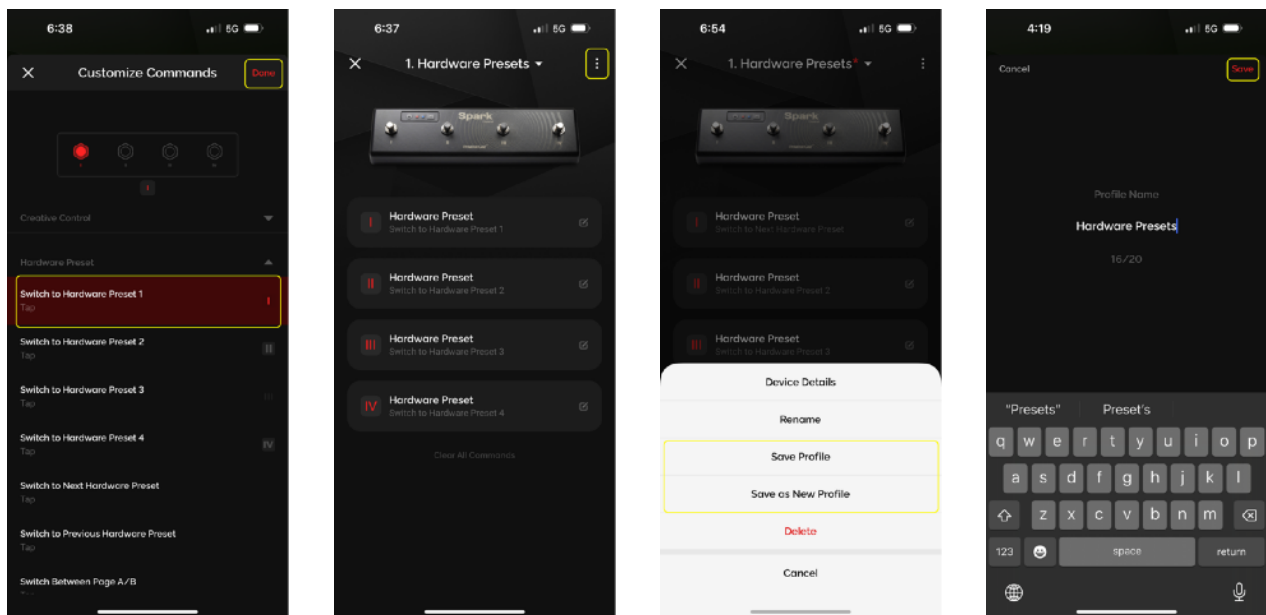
6:38 5G

Customize Commands
Done

I

Creative Control

Hardware Preset

Switch to Hardware Preset 1
Tap
I

Switch to Hardware Preset 2
Tap
II

Switch to Hardware Preset 3
Tap
III

Switch to Hardware Preset 4
Tap
IV

Switch to Next Hardware Preset
Tap

Switch to Previous Hardware Preset
Tap

Switch Between Page A/B

6:37 5G

1. Hardware Presets

Spark

I Hardware Preset
Switch to Hardware Preset 1

II Hardware Preset
Switch to Hardware Preset 2

III Hardware Preset
Switch to Hardware Preset 3

IV Hardware Preset
Switch to Hardware Preset 4

Clear All Commands

6:54 5G

1. Hardware Presets*

Spark

I Hardware Preset
Switch to Next Hardware Preset

II Hardware Preset
Switch to Hardware Preset 2

III Hardware Preset
Switch to Hardware Preset 3

Device Details
Rename
Save Profile
Save as New Profile
Delete
Cancel

4:19 5G

Cancel
Save

Profile Name
Hardware Presets
16/20

"Presets" Preset's

q w e r t y u i o p
a s d f g h j k l
z x c v b n m
123 space return